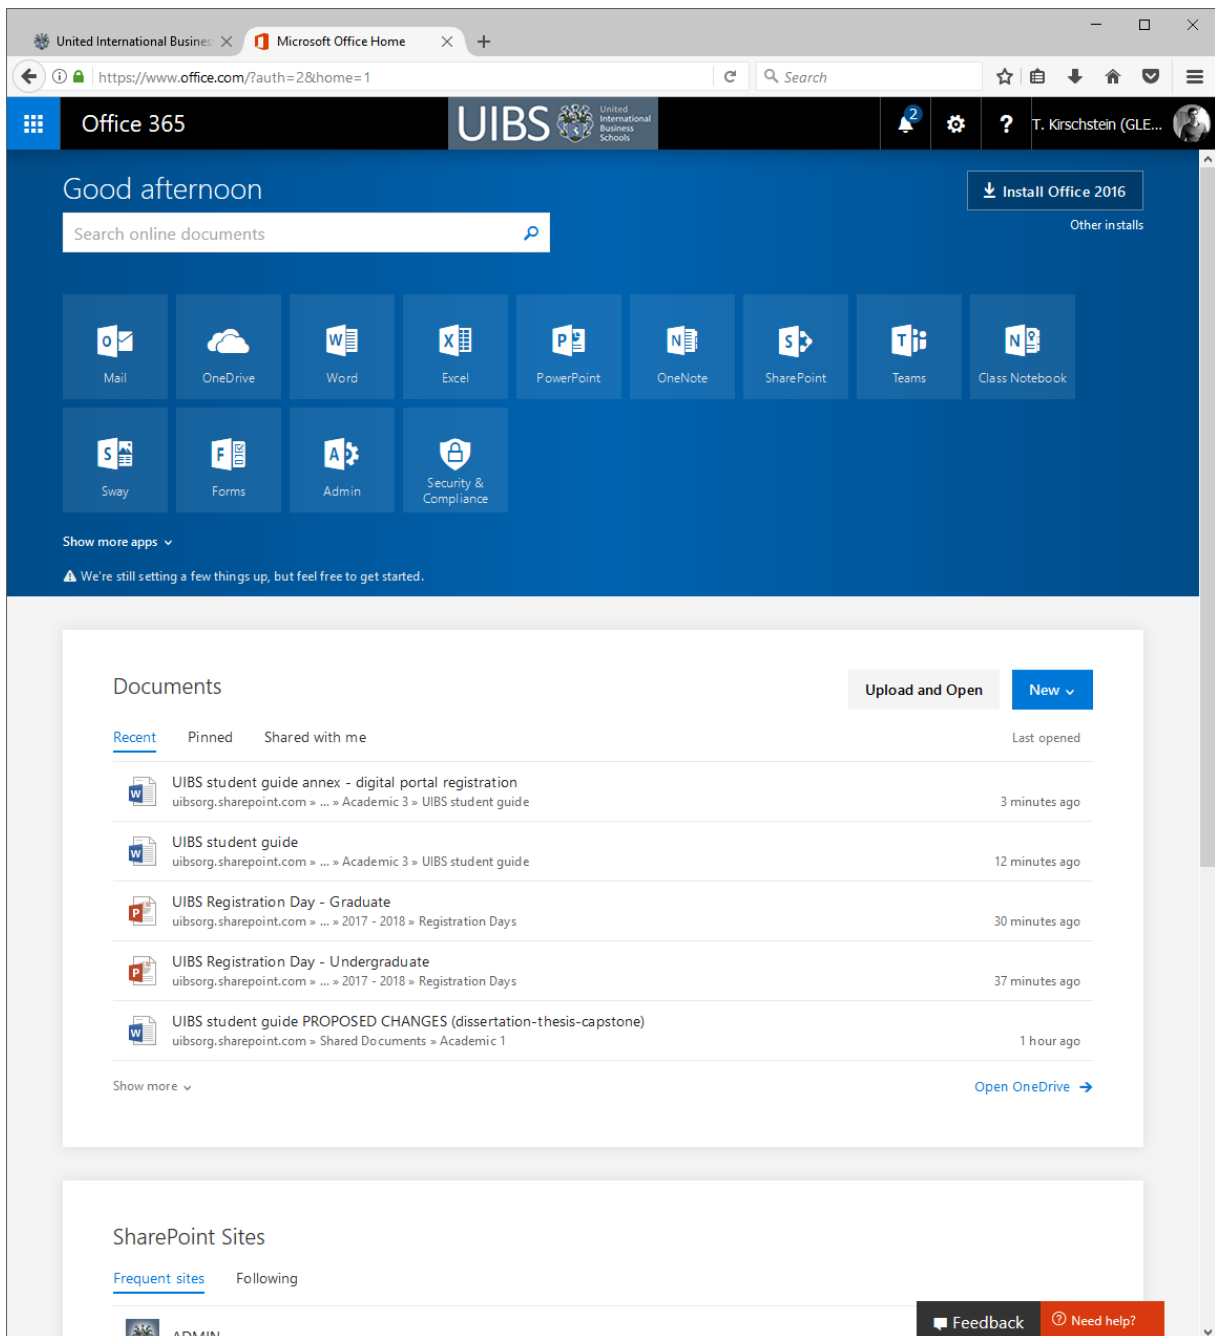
United International Busines ×
Microsoft Office Home ×
+

https://www.office.com/?auth=2&home=1
Search

Office 365
UIBS United International Business Schools
2
?
T. Kirschstein (GLE...

Good afternoon
Search online documents

Install Office 2016
Other installs

Mail
OneDrive
Word
Excel
PowerPoint
OneNote
SharePoint
Teams
Class Notebook
Sway
Forms
Admin
Security & Compliance

Show more apps

We're still setting a few things up, but feel free to get started.

Documents
Upload and Open
New

Recent
Pinned
Shared with me
Last opened

UIBS student guide annex - digital portal registration
uibsorg.sharepoint.com » ... » Academic 3 » UIBS student guide
3 minutes ago

UIBS student guide
uibsorg.sharepoint.com » ... » Academic 3 » UIBS student guide
12 minutes ago

UIBS Registration Day - Graduate
uibsorg.sharepoint.com » ... » 2017 - 2018 » Registration Days
30 minutes ago

UIBS Registration Day - Undergraduate
uibsorg.sharepoint.com » ... » 2017 - 2018 » Registration Days
37 minutes ago

UIBS student guide PROPOSED CHANGES (dissertation-thesis-capstone)
uibsorg.sharepoint.com » Shared Documents » Academic 1
1 hour ago

Show more
Open OneDrive

SharePoint Sites
Frequent sites
Following

ADMIN
Feedback
Need help?